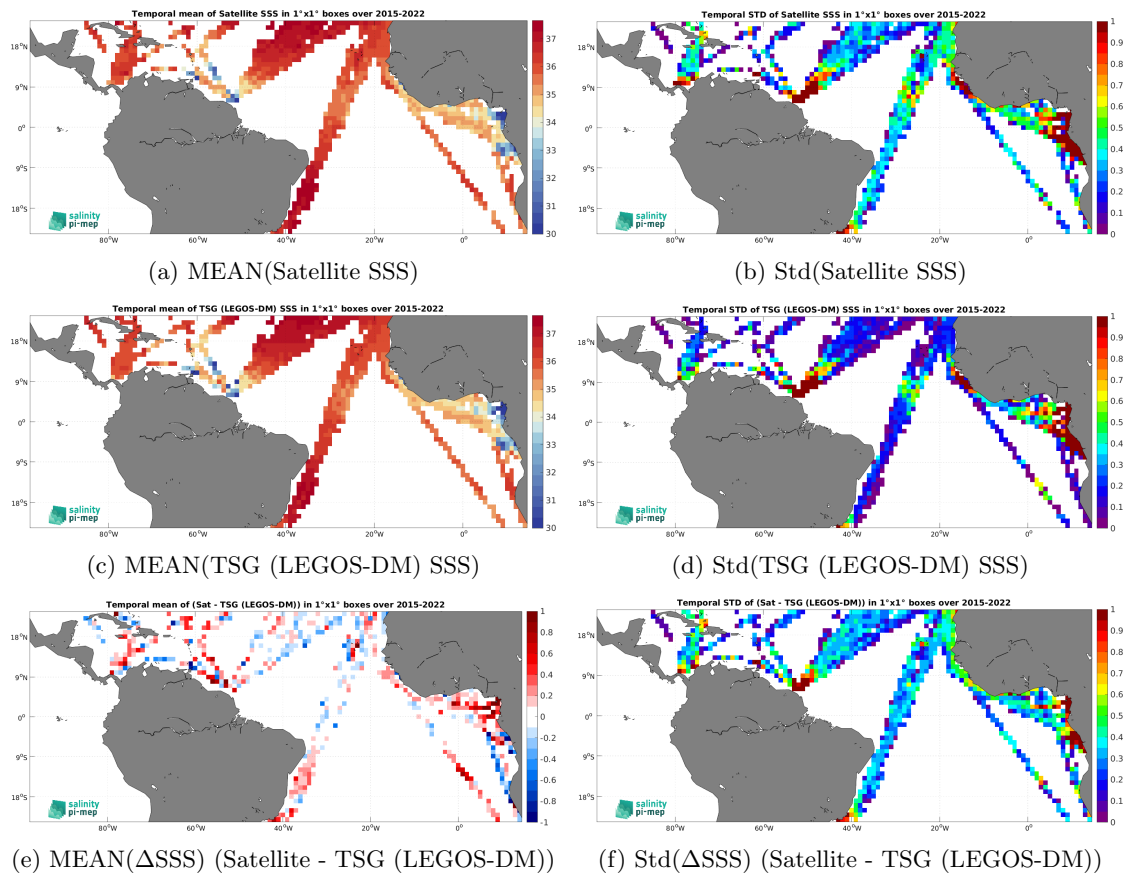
Temporal mean of Satellite SSS in 1°x1° boxes over 2015-2022

18°N
9°N
0°
9°S
18°S
80°W 60°W 40°W 20°W 0°

37
36
35
34
33
32
31
30

salinity pi-mep

(a) MEAN(Satellite SSS)

Temporal STD of Satellite SSS in 1°x1° boxes over 2015-2022

18°N
9°N
0°
9°S
18°S
80°W 60°W 40°W 20°W 0°

1
0.9
0.8
0.7
0.6
0.5
0.4
0.3
0.2
0.1
0

salinity pi-mep

(b) Std(Satellite SSS)

Temporal mean of TSG (LEGOS-DM) SSS in 1°x1° boxes over 2015-2022

18°N
9°N
0°
9°S
18°S
80°W 60°W 40°W 20°W 0°

37
36
35
34
33
32
31
30

salinity pi-mep

(c) MEAN(TSG (LEGOS-DM) SSS)

Temporal STD of TSG (LEGOS-DM) SSS in 1°x1° boxes over 2015-2022

18°N
9°N
0°
9°S
18°S
80°W 60°W 40°W 20°W 0°

1
0.9
0.8
0.7
0.6
0.5
0.4
0.3
0.2
0.1
0

salinity pi-mep

(d) Std(TSG (LEGOS-DM) SSS)

Temporal mean of (Sat - TSG (LEGOS-DM)) in 1°x1° boxes over 2015-2022

18°N
9°N
0°
9°S
18°S
80°W 60°W 40°W 20°W 0°

1
0.8
0.6
0.4
0.2
0
-0.2
-0.4
-0.6
-0.8
-1

salinity pi-mep

(e) MEAN($\Delta$SSS) (Satellite - TSG (LEGOS-DM))

Temporal STD of (Sat - TSG (LEGOS-DM)) in 1°x1° boxes over 2015-2022

18°N
9°N
0°
9°S
18°S
80°W 60°W 40°W 20°W 0°

1
0.9
0.8
0.7
0.6
0.5
0.4
0.3
0.2
0.1
0

salinity pi-mep

(f) Std($\Delta$SSS) (Satellite - TSG (LEGOS-DM))